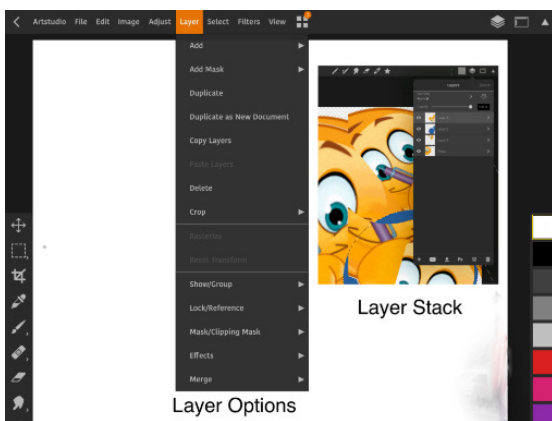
Artstudio File Edit Image Adjust Layer Select Filters View

Add
Add Mask
Duplicate
Duplicate as New Document
Copy Layers
Paste Layers
Delete
Crop
Rasterize
Reset Transform
Show/Group
Lock/Reference
Mask/Clipping Mask
Effects
Merge

Layer Options

Layer Stack